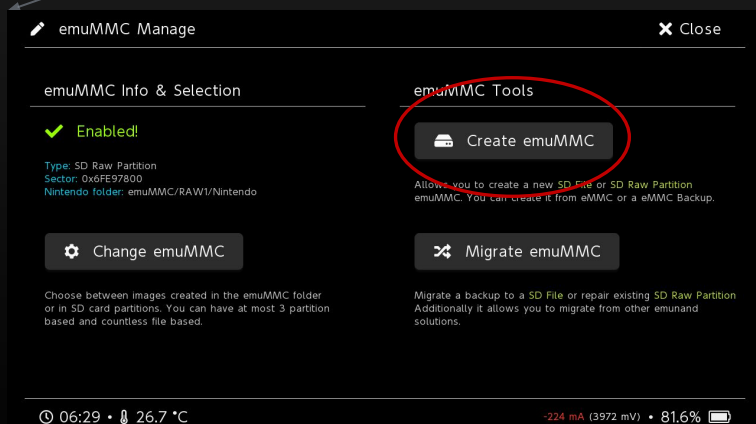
emuMMC Manage

Close

emuMMC Info & Selection

Enabled!

Type: SD Raw Partition
Sector: 0x6FE97800
Nintendo folder: emuMMC/RAW1/Nintendo

Change emuMMC

Choose between images created in the emuMMC folder or in SD card partitions. You can have at most 3 partition based and countless file based.

emuMMC Tools

Create emuMMC

Allows you to create a new SD File or SD Raw Partition emuMMC. You can create it from eMMC or a eMMC Backup.

Migrate emuMMC

Migrate a backup to a SD File or repair existing SD Raw Partition Additionally it allows you to migrate from other emunand solutions.

06:29 • 26.7 °C

-224 mA (3972 mV) • 81.6%